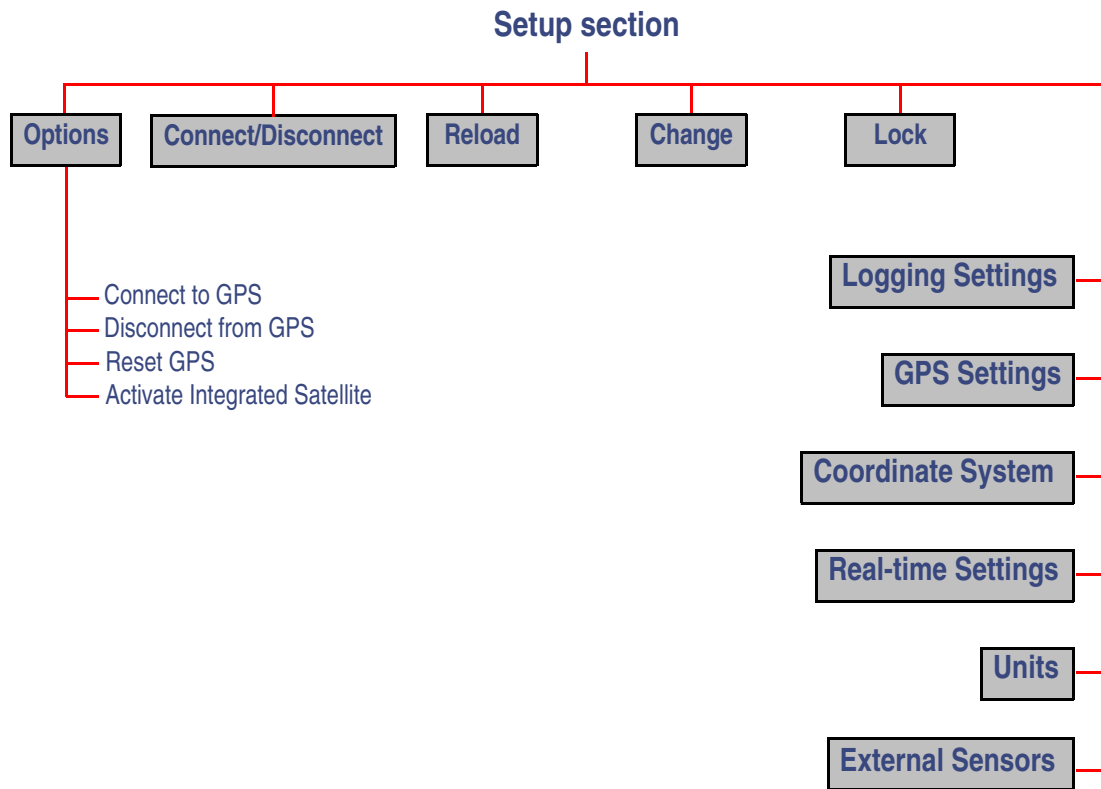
Setup section

Options

Connect/Disconnect

Reload

Change

Lock

Connect to GPS
Disconnect from GPS
Reset GPS
Activate Integrated Satellite

Logging Settings

GPS Settings

Coordinate System

Real-time Settings

Units

External Sensors